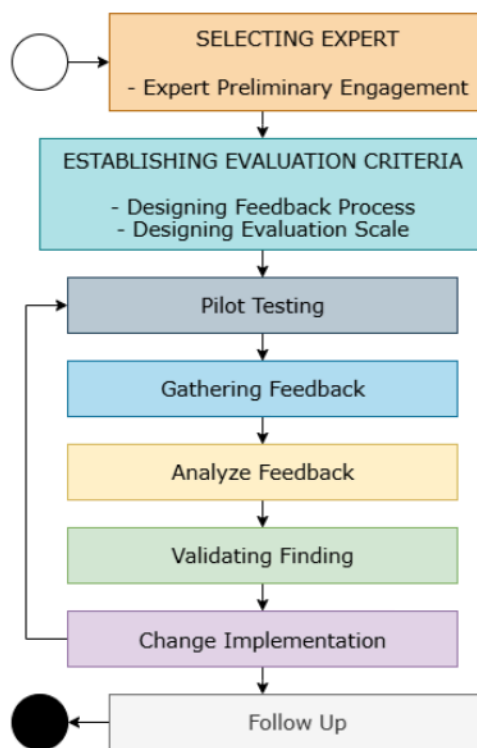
SELECTING EXPERT

- Expert Preliminary Engagement

ESTABLISHING EVALUATION CRITERIA

- Designing Feedback Process
- Designing Evaluation Scale

Pilot Testing

Gathering Feedback

Analyze Feedback

Validating Finding

Change Implementation

Follow Up